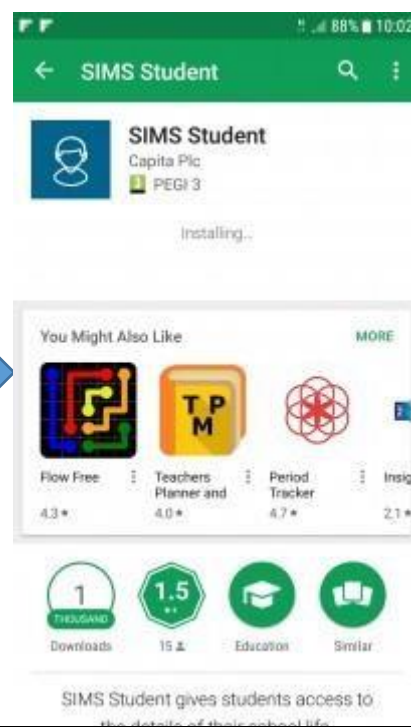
88% 10:02

SIMS Student

SIMS Student
Capita Plc
PEGI 3

Installing...

You Might Also Like
MORE

TPM

Flow Free
4.3 ★

Teachers Planner and
4.0 ★

Period Tracker
4.7 ★

Insig
2.1 ★

1
THOUSAND
Downloads

1.5
15

Education

Similar

SIMS Student gives students access to
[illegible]